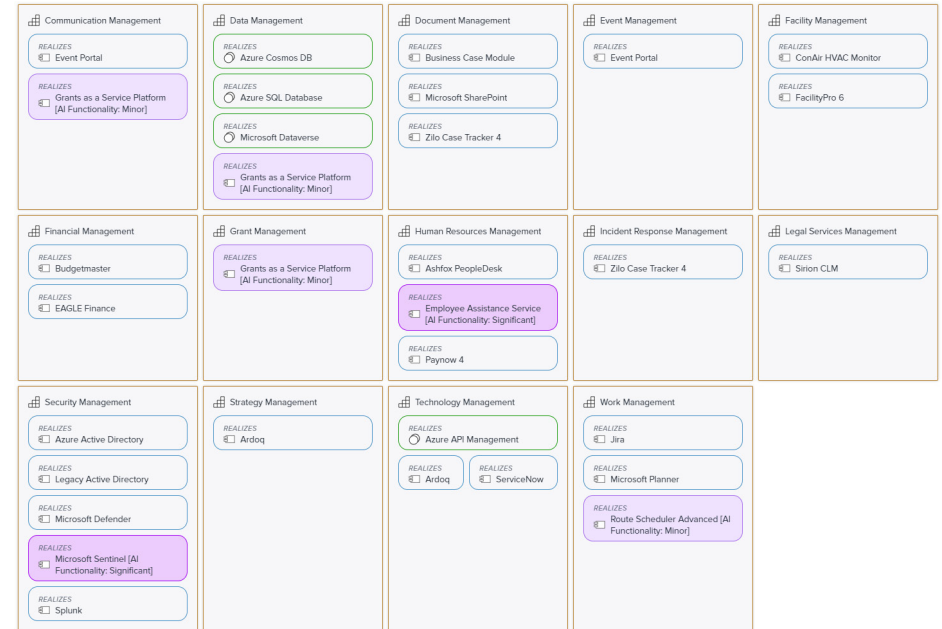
Communication Management
REALIZES
Event Portal
REALIZES
Grants as a Service Platform [AI Functionality: Minor]

Data Management
REALIZES
Azure Cosmos DB
REALIZES
Azure SQL Database
REALIZES
Microsoft Dataverse
REALIZES
Grants as a Service Platform [AI Functionality: Minor]

Document Management
REALIZES
Business Case Module
REALIZES
Microsoft SharePoint
REALIZES
Zilo Case Tracker 4

Event Management
REALIZES
Event Portal

Facility Management
REALIZES
ConAir HVAC Monitor
REALIZES
FacilityPro 6

Financial Management
REALIZES
Budgetmaster
REALIZES
EAGLE Finance

Grant Management
REALIZES
Grants as a Service Platform [AI Functionality: Minor]

Human Resources Management
REALIZES
Ashfox PeopleDesk
REALIZES
Employee Assistance Service [AI Functionality: Significant]
REALIZES
Paynow 4

Incident Response Management
REALIZES
Zilo Case Tracker 4

Legal Services Management
REALIZES
Sirion CLM

Security Management
REALIZES
Azure Active Directory
REALIZES
Legacy Active Directory
REALIZES
Microsoft Defender
REALIZES
Microsoft Sentinel [AI Functionality: Significant]
REALIZES
Splunk

Strategy Management
REALIZES
Ardoq

Technology Management
REALIZES
Azure API Management
REALIZES
Ardoq
REALIZES
ServiceNow

Work Management
REALIZES
Jira
REALIZES
Microsoft Planner
REALIZES
Route Scheduler Advanced [AI Functionality: Minor]